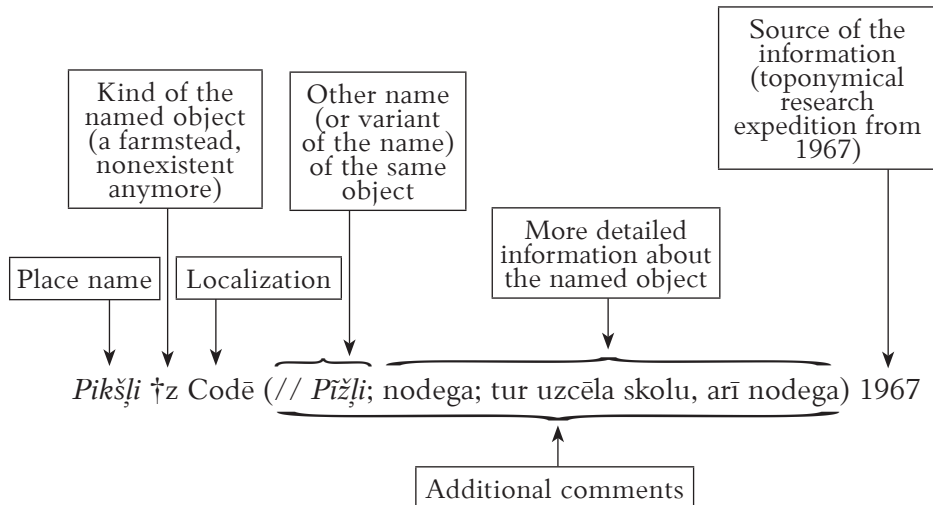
Source of the information (toponymical research expedition from 1967)

Kind of the named object (a farmstead, nonexistent anymore)

Other name (or variant of the name) of the same object

More detailed information about the named object

Place name

Localization

*Pikšļi* †z Codē (// *Pīžļi*; nodega; tur uzcēla skolu, arī nodega) 1967

Additional comments